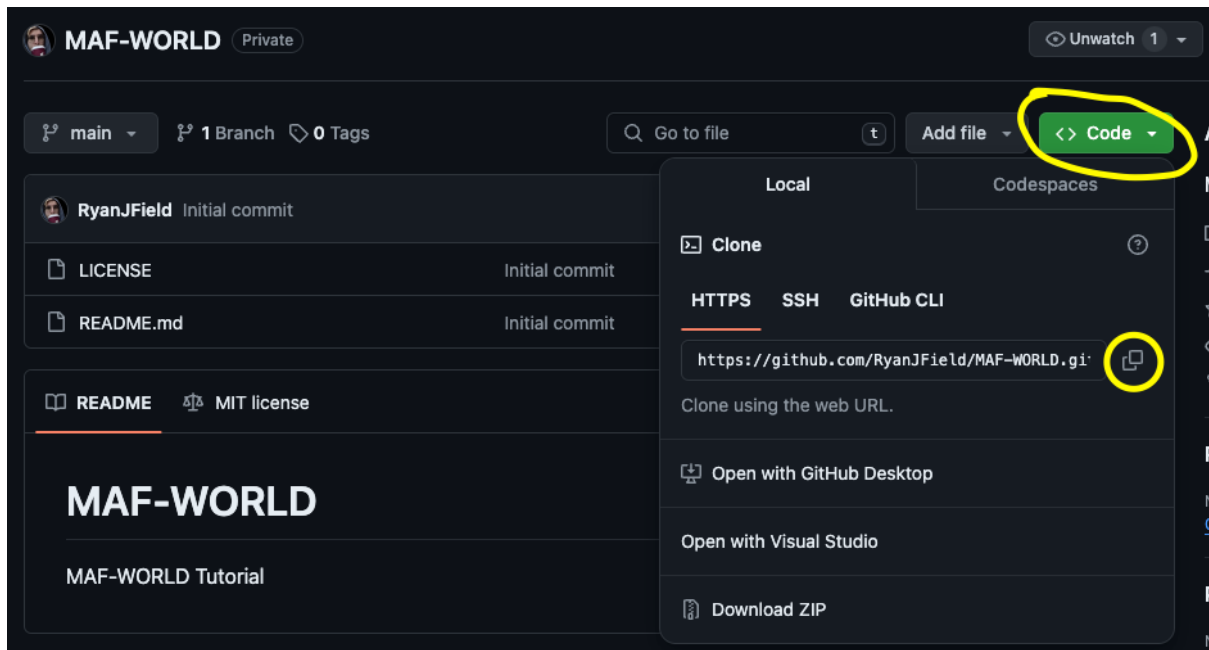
MAF-WORLD Private

Unwatch 1

main

1 Branch 0 Tags

Go to file t

Add file

<> Code

RyanJField Initial commit

LICENSE Initial commit

README.md Initial commit

README MIT license

MAF-WORLD

MAF-WORLD Tutorial

Local Codespaces

Clone

HTTPS SSH GitHub CLI

https://github.com/RyanJField/MAF-WORLD.gi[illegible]

Clone using the web URL.

Open with GitHub Desktop

Open with Visual Studio

Download ZIP